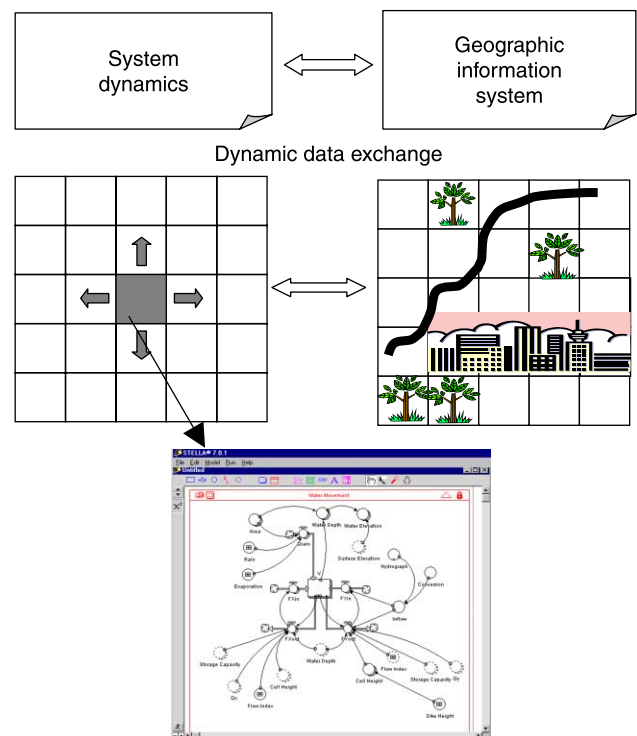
System dynamics

Geographic information system

Dynamic data exchange

STELLA® 7.0.1
File Edit Model Run Help
Untitled

Water Movement

Area
Water Depth
Water Elevation
Rain
Surface Elevation
Evaporation
Hydrograph
Conversion
FXin
FYin
Inflow
Storage Capacity
Water Depth
Flow Index
Cell Height
Storage Capacity
Qy
Qx
Cell Height
Flow Index
Dike Height